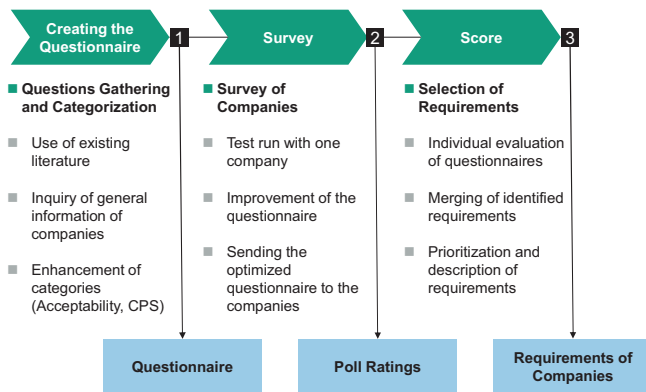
Creating the Questionnaire

1

Survey

2

Score

3

Questions Gathering and Categorization

Use of existing literature

Inquiry of general information of companies

Enhancement of categories (Acceptability, CPS)

Survey of Companies

Test run with one company

Improvement of the questionnaire

Sending the optimized questionnaire to the companies

Selection of Requirements

Individual evaluation of questionnaires

Merging of identified requirements

Prioritization and description of requirements

Questionnaire

Poll Ratings

Requirements of Companies